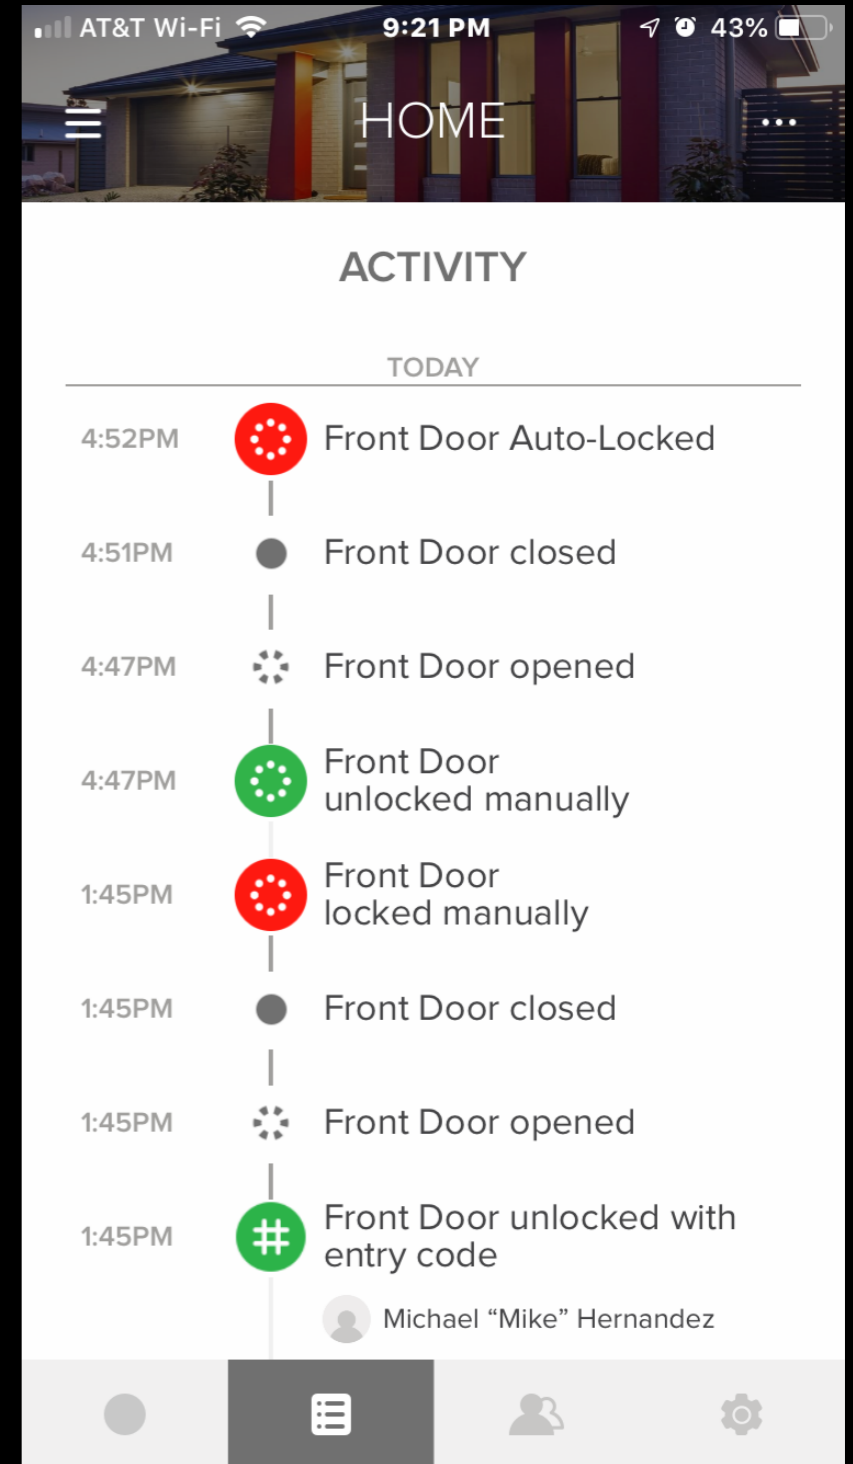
AT&T Wi-Fi 9:21 PM 43%

HOME

ACTIVITY

TODAY

4:52PM Front Door Auto-Locked

4:51PM Front Door closed

4:47PM Front Door opened

4:47PM Front Door unlocked manually

1:45PM Front Door locked manually

1:45PM Front Door closed

1:45PM Front Door opened

1:45PM Front Door unlocked with entry code

Michael “Mike” Hernandez